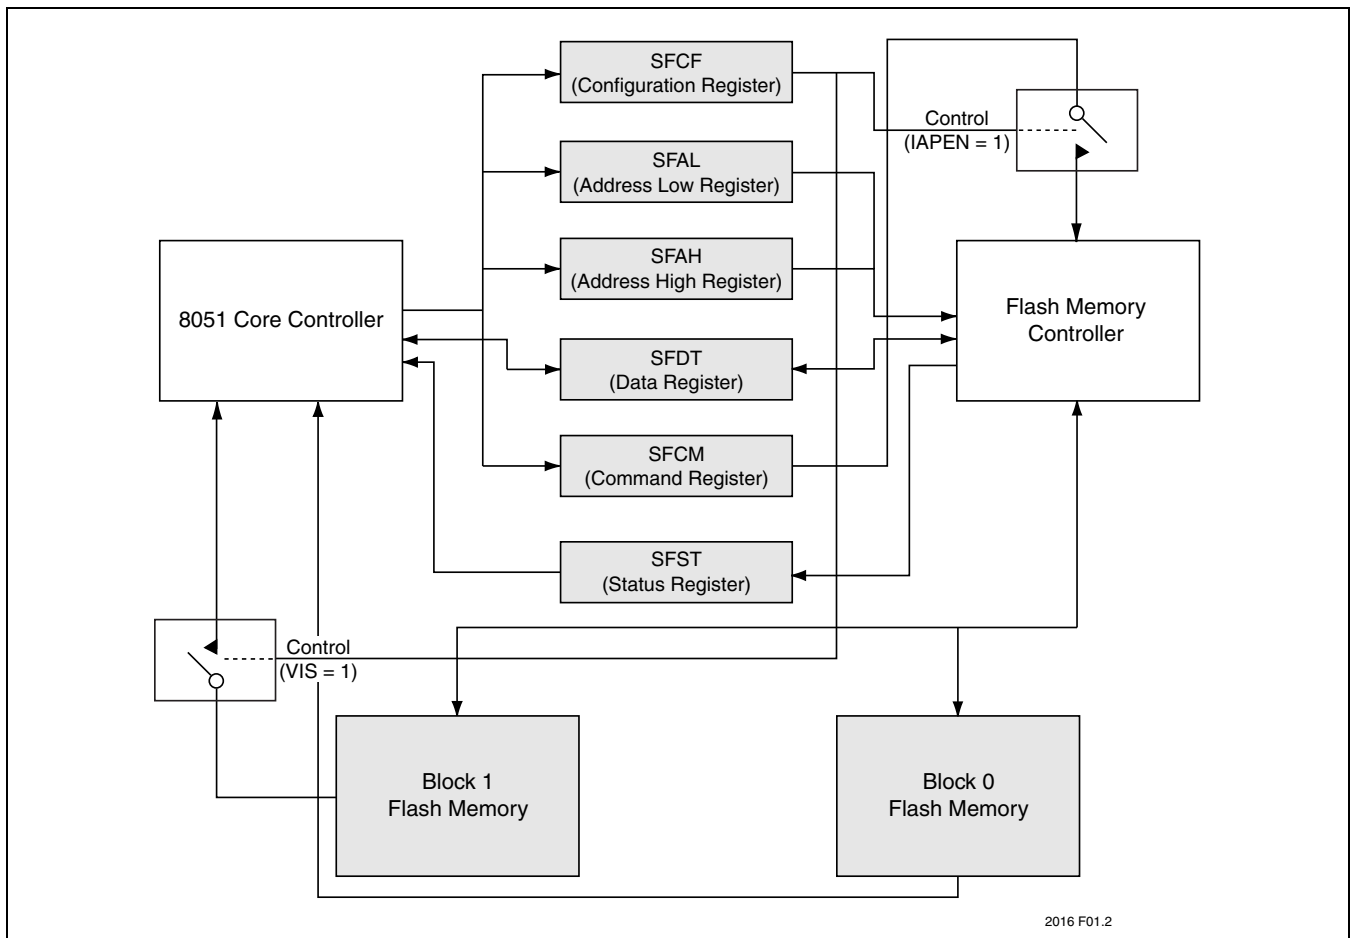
SFCF
(Configuration Register)

Control
(IAPEN = 1)

SFAL
(Address Low Register)

SFAH
(Address High Register)

8051 Core Controller

Flash Memory
Controller

SFDT
(Data Register)

SFCM
(Command Register)

SFST
(Status Register)

Control
(VIS = 1)

Block 1
Flash Memory

Block 0
Flash Memory

2016 F01.2